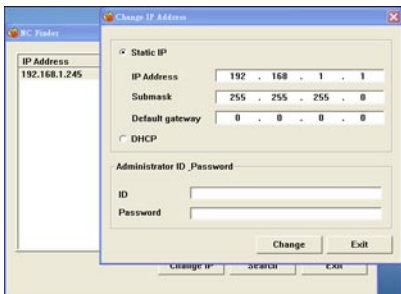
PC Finder

IP Address
192.168.1.245

Change IP Search Exit

Change IP Address

Static IP

IP Address 192 . 168 . 1 . 1
Submask 255 . 255 . 255 . 0
Default gateway 0 . 0 . 0 . 0

DHCP

Administrator ID_Password

ID
Password

Change Exit